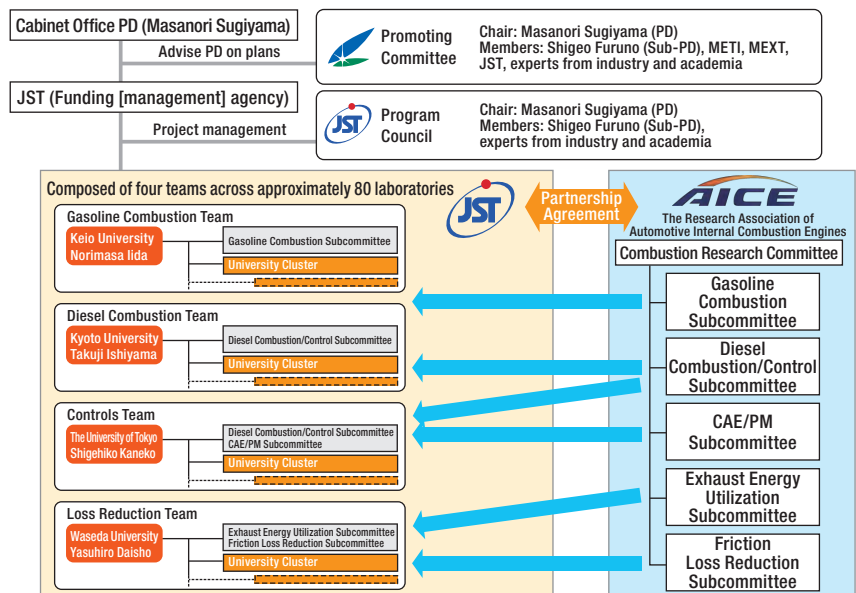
Cabinet Office PD (Masanori Sugiyama)

Advise PD on plans

Promoting Committee

Chair: Masanori Sugiyama (PD)
Members: Shigeo Furuno (Sub-PD), METI, MEXT, JST, experts from industry and academia

JST (Funding [management] agency)

Project management

JST

Program Council

Chair: Masanori Sugiyama (PD)
Members: Shigeo Furuno (Sub-PD), experts from industry and academia

Composed of four teams across approximately 80 laboratories

JST

Partnership Agreement

AICE
The Research Association of Automotive Internal Combustion Engines

Combustion Research Committee

Gasoline Combustion Team
Keio University Norimasa Iida
Gasoline Combustion Subcommittee
University Cluster

Diesel Combustion Team
Kyoto University Takuji Ishiyama
Diesel Combustion/Control Subcommittee
University Cluster

Controls Team
The University of Tokyo Shigehiko Kaneko
Diesel Combustion/Control Subcommittee
CAE/PM Subcommittee
University Cluster

Loss Reduction Team
Waseda University Yasuhiro Daisho
Exhaust Energy Utilization Subcommittee
Friction Loss Reduction Subcommittee
University Cluster

Gasoline Combustion Subcommittee

Diesel Combustion/Control Subcommittee

CAE/PM Subcommittee

Exhaust Energy Utilization Subcommittee

Friction Loss Reduction Subcommittee